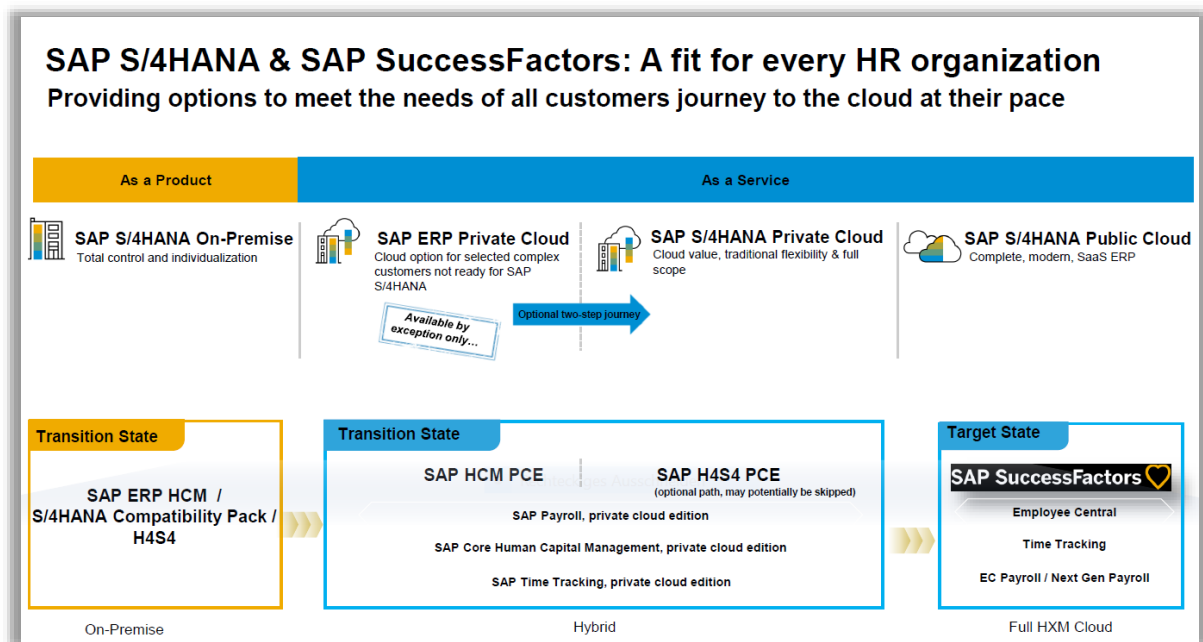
SAP S/4HANA & SAP SuccessFactors: A fit for every HR organization
Providing options to meet the needs of all customers journey to the cloud at their pace

As a Product

As a Service

SAP S/4HANA On-Premise
Total control and individualization

SAP ERP Private Cloud
Cloud option for selected complex customers not ready for SAP S/4HANA

Available by exception only...

Optional two-step journey

SAP S/4HANA Private Cloud
Cloud value, traditional flexibility & full scope

SAP S/4HANA Public Cloud
Complete, modern, SaaS ERP

Transition State

SAP ERP HCM / S/4HANA Compatibility Pack / H4S4

Transition State

SAP HCM PCE

SAP H4S4 PCE
(optional path, may potentially be skipped)

SAP Payroll, private cloud edition

SAP Core Human Capital Management, private cloud edition

SAP Time Tracking, private cloud edition

Target State

SAP SuccessFactors

Employee Central

Time Tracking

EC Payroll / Next Gen Payroll

On-Premise

Hybrid

Full HXM Cloud